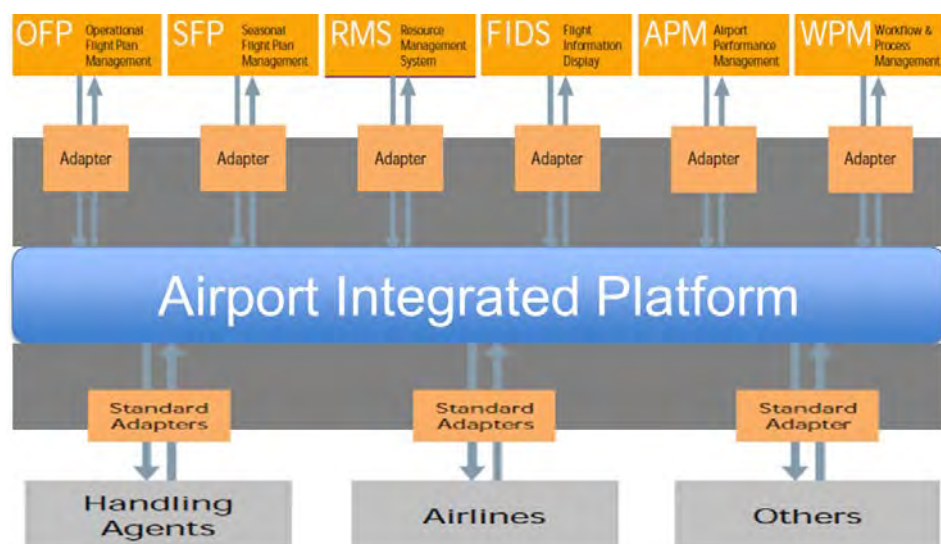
OFP Operational Flight Plan Management

SFP Seasonal Flight Plan Management

RMS Resource Management System

FIDS Flight Information Display

APM Airport Performance Management

WPM Workflow & Process Management

Adapter

Adapter

Adapter

Adapter

Adapter

Adapter

Airport Integrated Platform

Standard Adapters

Standard Adapters

Standard Adapter

Handling Agents

Airlines

Others